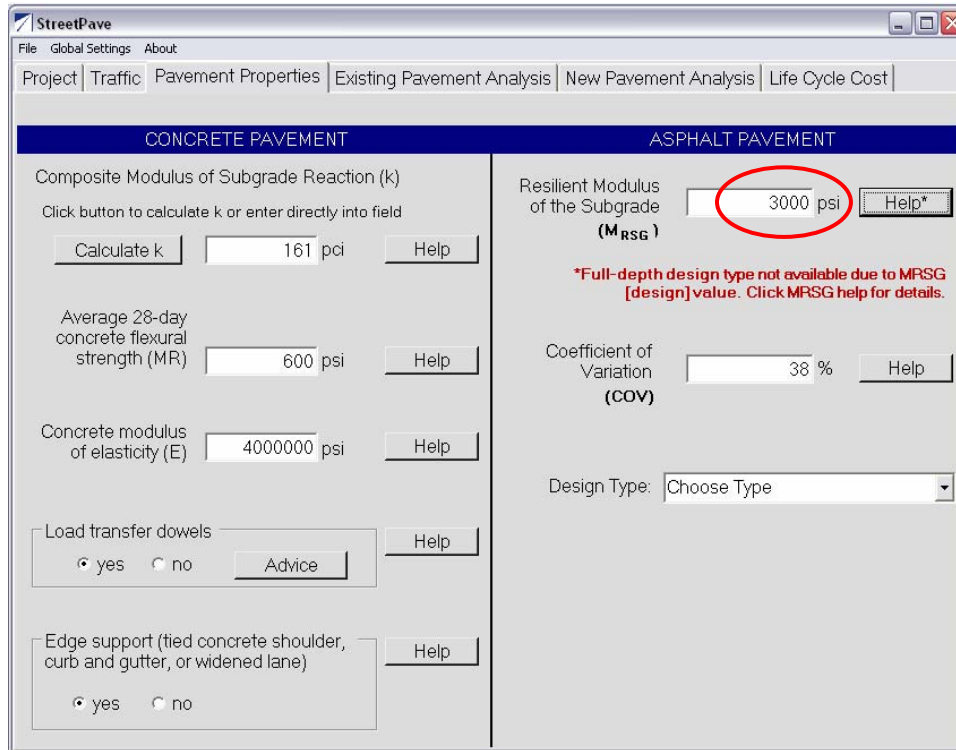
StreetPave

File Global Settings About

Project | Traffic | Pavement Properties | Existing Pavement Analysis | New Pavement Analysis | Life Cycle Cost

CONCRETE PAVEMENT

Composite Modulus of Subgrade Reaction (k)

Click button to calculate k or enter directly into field

Calculate k 161 pci Help

Average 28-day concrete flexural strength (MR) 600 psi Help

Concrete modulus of elasticity (E) 4000000 psi Help

Load transfer dowels
yes no Advice
Help

Edge support (tied concrete shoulder, curb and gutter, or widened lane)
yes no
Help

ASPHALT PAVEMENT

Resilient Modulus of the Subgrade ($M_{RSG}$) 3000 psi Help*

*Full-depth design type not available due to MRSG [design] value. Click MRSG help for details.

Coefficient of Variation (COV) 38 % Help

Design Type: Choose Type